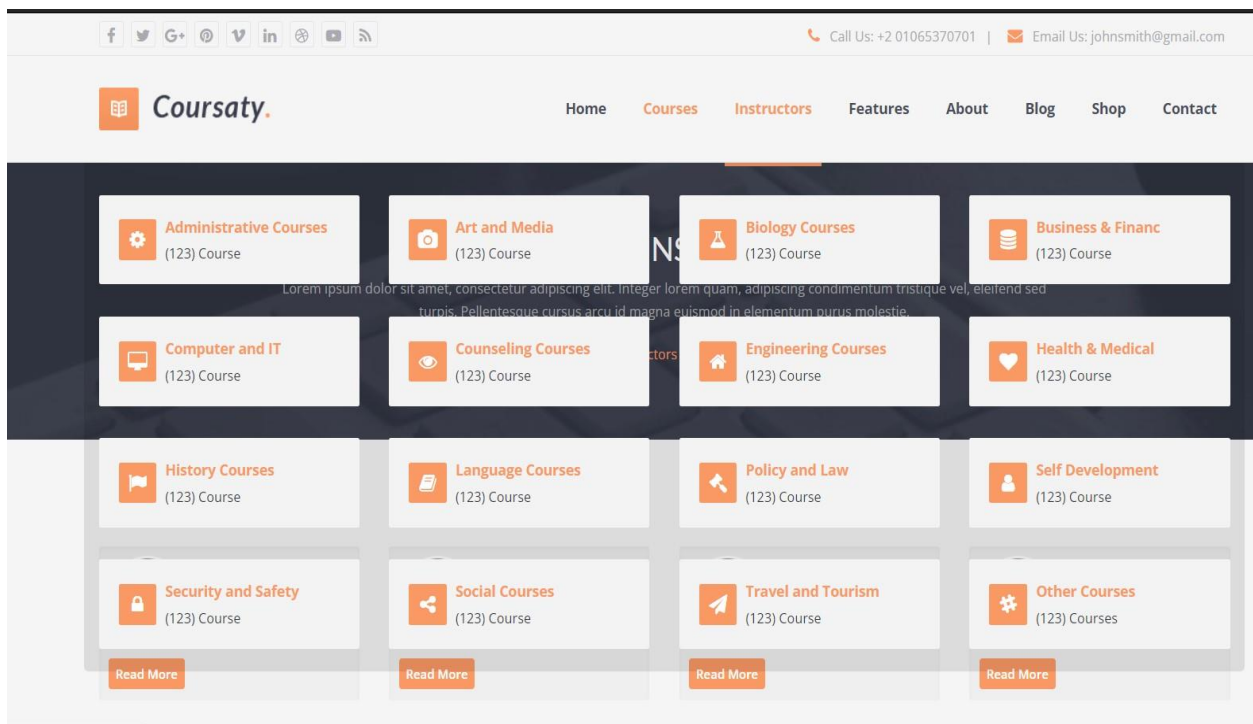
Call Us: +2 01065370701 | Email Us: johnsmith@gmail.com

Coursaty.

Home Courses Instructors Features About Blog Shop Contact

Administrative Courses
(123) Course

Art and Media
(123) Course

Biology Courses
(123) Course

Business & Financ
(123) Course

NS

Lorem ipsum dolor sit amet, consectetur adipiscing elit. Integer lorem quam, adipiscing condimentum tristique vel, eleifend sed turpis. Pellentesque cursus arcu id magna euismod in elementum purus molestie.

Computer and IT
(123) Course

Counseling Courses
(123) Course

ctors

Engineering Courses
(123) Course

Health & Medical
(123) Course

History Courses
(123) Course

Language Courses
(123) Course

Policy and Law
(123) Course

Self Development
(123) Course

Security and Safety
(123) Course

Social Courses
(123) Course

Travel and Tourism
(123) Course

Other Courses
(123) Courses

Read More

Read More

Read More

Read More